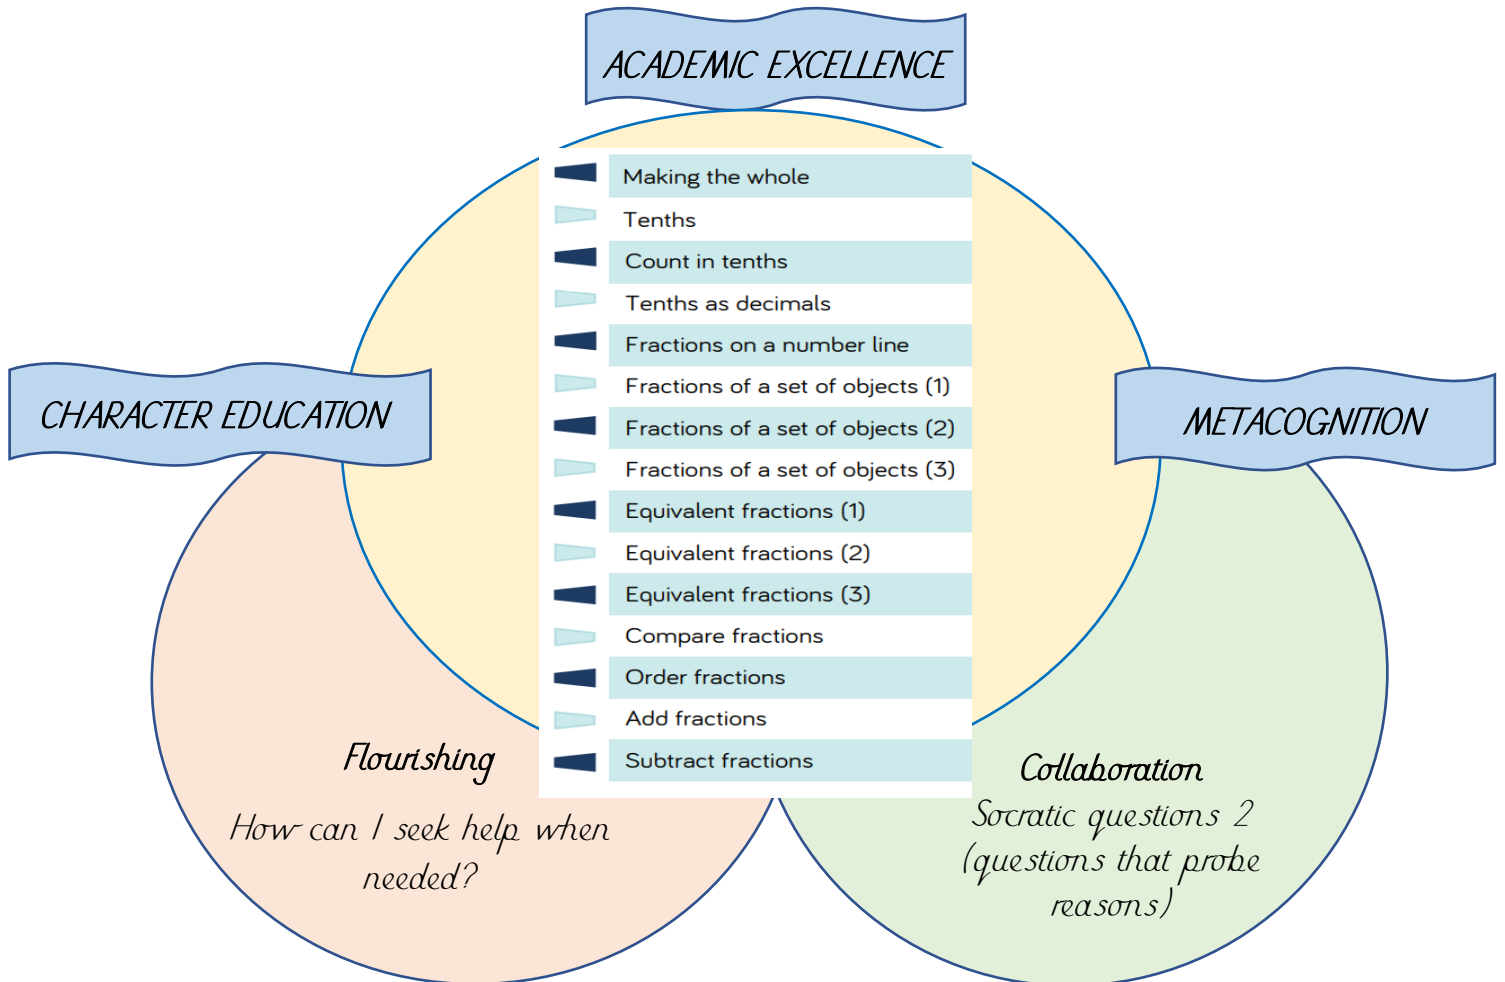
ACADEMIC EXCELLENCE

Making the whole
Tenths
Count in tenths
Tenths as decimals
Fractions on a number line
Fractions of a set of objects (1)
Fractions of a set of objects (2)
Fractions of a set of objects (3)
Equivalent fractions (1)
Equivalent fractions (2)
Equivalent fractions (3)
Compare fractions
Order fractions
Add fractions
Subtract fractions

CHARACTER EDUCATION

Flourishing
How can I seek help when needed?

METACOGNITION

Collaboration
Socratic questions 2 (questions that probe reasons)